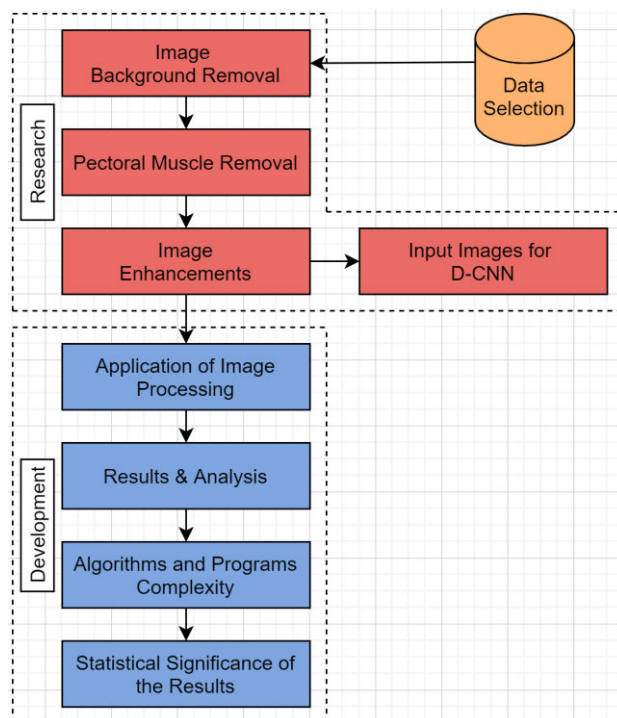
Research

Image Background Removal

Data Selection

Pectoral Muscle Removal

Image Enhancements

Input Images for D-CNN

Development

Application of Image Processing

Results & Analysis

Algorithms and Programs Complexity

Statistical Significance of the Results